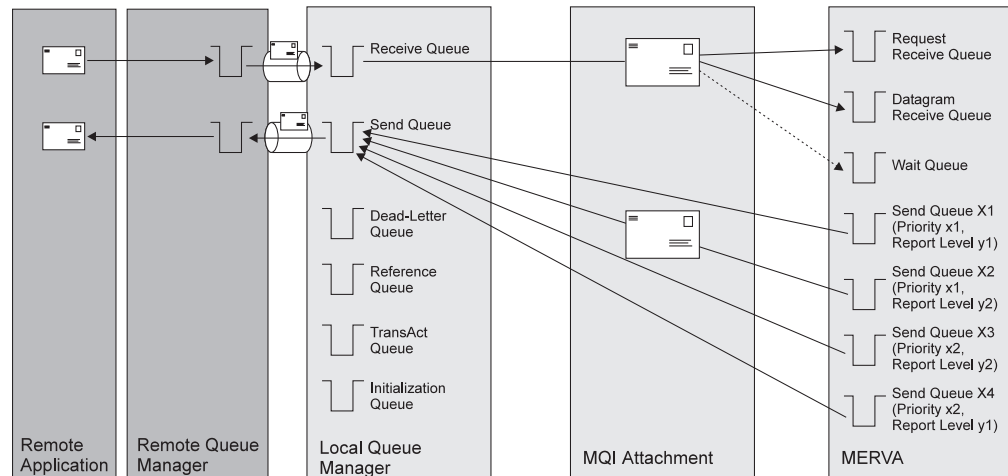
Receive Queue

Send Queue

Dead-Letter Queue

Reference Queue

TransAct Queue

Initialization Queue

Request Receive Queue

Datagram Receive Queue

Wait Queue

Send Queue X1 (Priority x1, Report Level y1)

Send Queue X2 (Priority x1, Report Level y2)

Send Queue X3 (Priority x2, Report Level y2)

Send Queue X4 (Priority x2, Report Level y1)

Remote Application

Remote Queue Manager

Local Queue Manager

MQI Attachment

MERVA